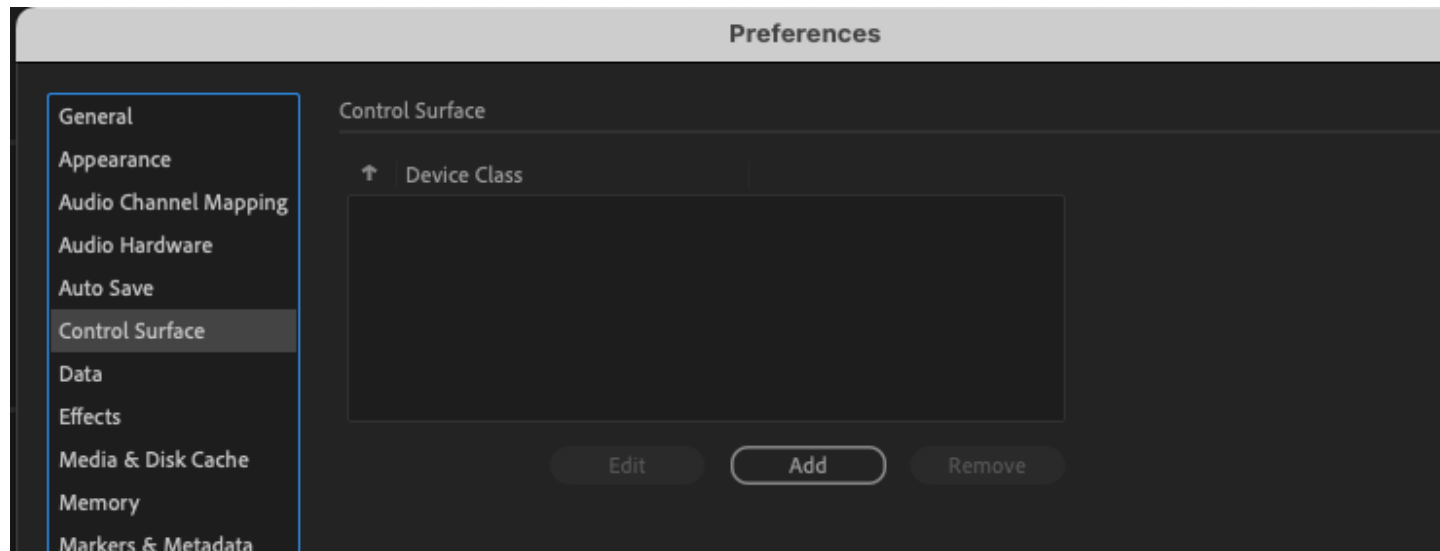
Preferences

General
Appearance
Audio Channel Mapping
Audio Hardware
Auto Save
Control Surface
Data
Effects
Media & Disk Cache
Memory
Markers & Metadata

Control Surface

↑ Device Class

Edit
Add
Remove